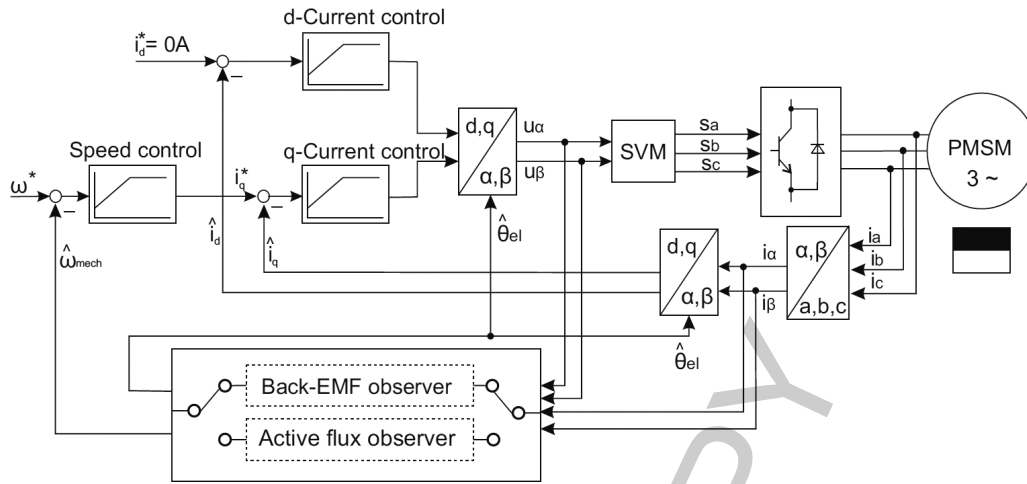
d-Current control

$i_d^* = 0A$

Speed control

q-Current control

$\omega^*$

$i_q^*$

d,q

α,β

$u_\alpha$

$u_\beta$

SVM

$s_a$

$s_b$

$s_c$

PMSM

3 ~

$\hat{i}_d$

$\hat{i}_q$

$\hat{\omega}_{mech}$

$\hat{\theta}_{el}$

d,q

α,β

$i_\alpha$

$i_\beta$

α,β

a,b,c

$i_a$

$i_b$

$i_c$

$\hat{\theta}_{el}$

Back-EMF observer

Active flux observer